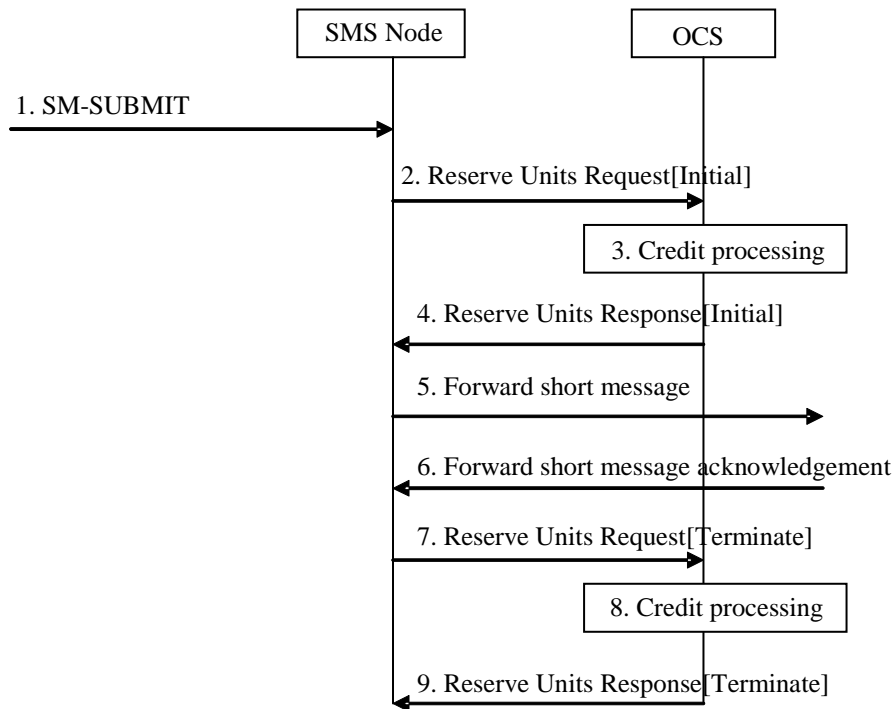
SMS Node

OCS

1. SM-SUBMIT

2. Reserve Units Request[Initial]

3. Credit processing

4. Reserve Units Response[Initial]

5. Forward short message

6. Forward short message acknowledgement

7. Reserve Units Request[Terminate]

8. Credit processing

9. Reserve Units Response[Terminate]